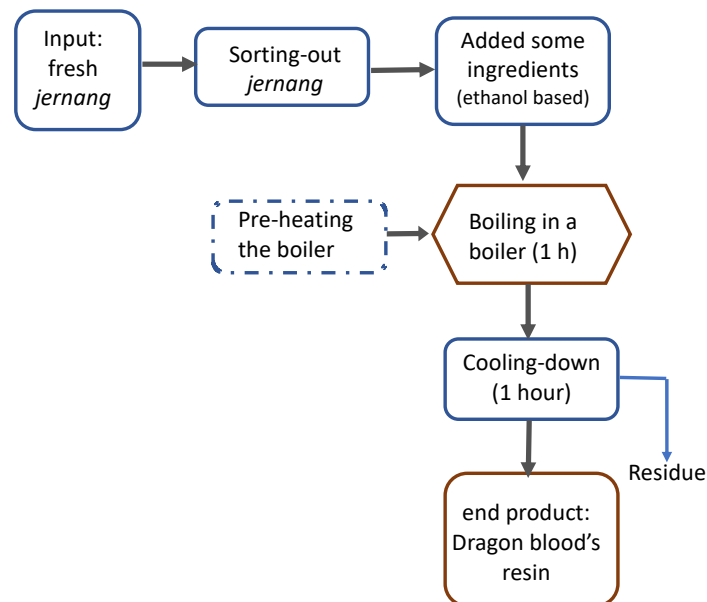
Input: fresh *jernang*

Sorting-out *jernang*

Added some ingredients (ethanol based)

Pre-heating the boiler

Boiling in a boiler (1 h)

Cooling-down (1 hour)

Residue

end product: Dragon blood's resin